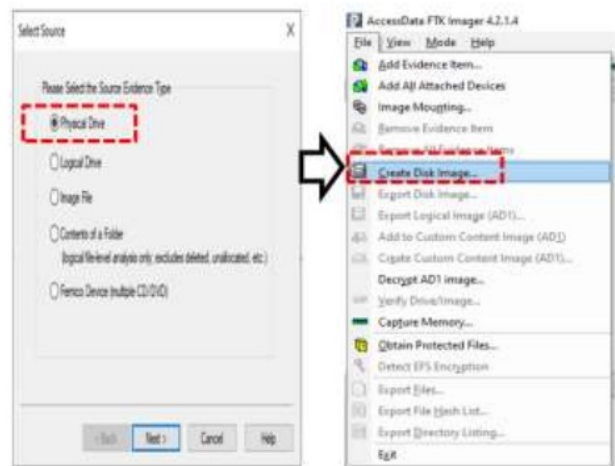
Select Source

X

Please Select the Source Evidence Type

Physical Drive

Logical Drive

Image File

Contents of a Folder
(logical file-level analysis only; excludes deleted, unallocated, etc.)

Fernico Device (multiple CD/DVD)

< Back

Next >

Cancel

Help

AccessData FTK Imager 4.2.1.4

File View Mode Help

Add Evidence Item...

Add All Attached Devices

Image Mounting...

Remove Evidence Item

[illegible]

Create Disk Image...

Export Disk Image...

Export Logical Image (AD1)...

Add to Custom Content Image (AD1)

Create Custom Content Image (AD1)...

Decrypt AD1 image...

Verify Drive/Image...

Capture Memory...

Obtain Protected Files...

Detect EFS Encryption

Export Files...

Export File Hash List...

Export Directory Listing...

Exit